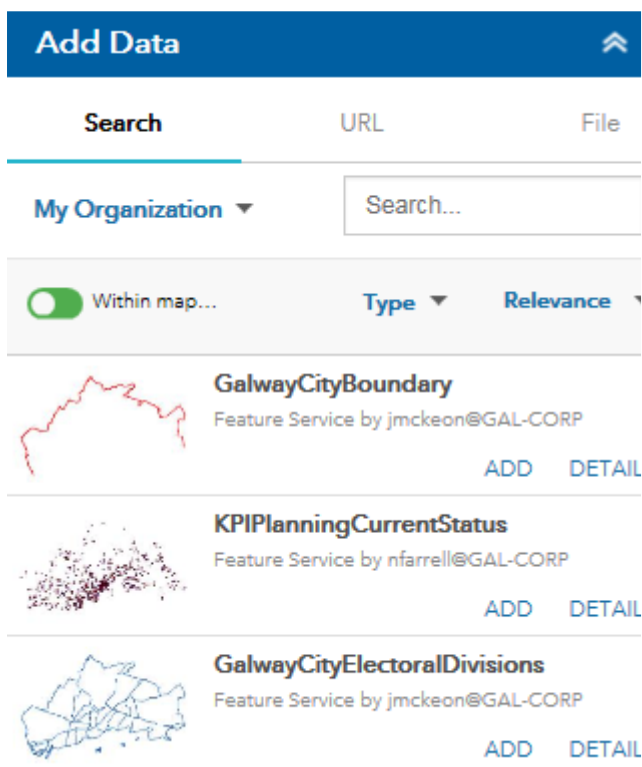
Add Data

Search URL File

My Organization

Search...

Within map...

Type

Relevance

GalwayCityBoundary
Feature Service by jmckeon@GAL-CORP
ADD DETAIL

KPIPlanningCurrentStatus
Feature Service by nfarrell@GAL-CORP
ADD DETAIL

GalwayCityElectoralDivisions
Feature Service by jmckeon@GAL-CORP
ADD DETAIL